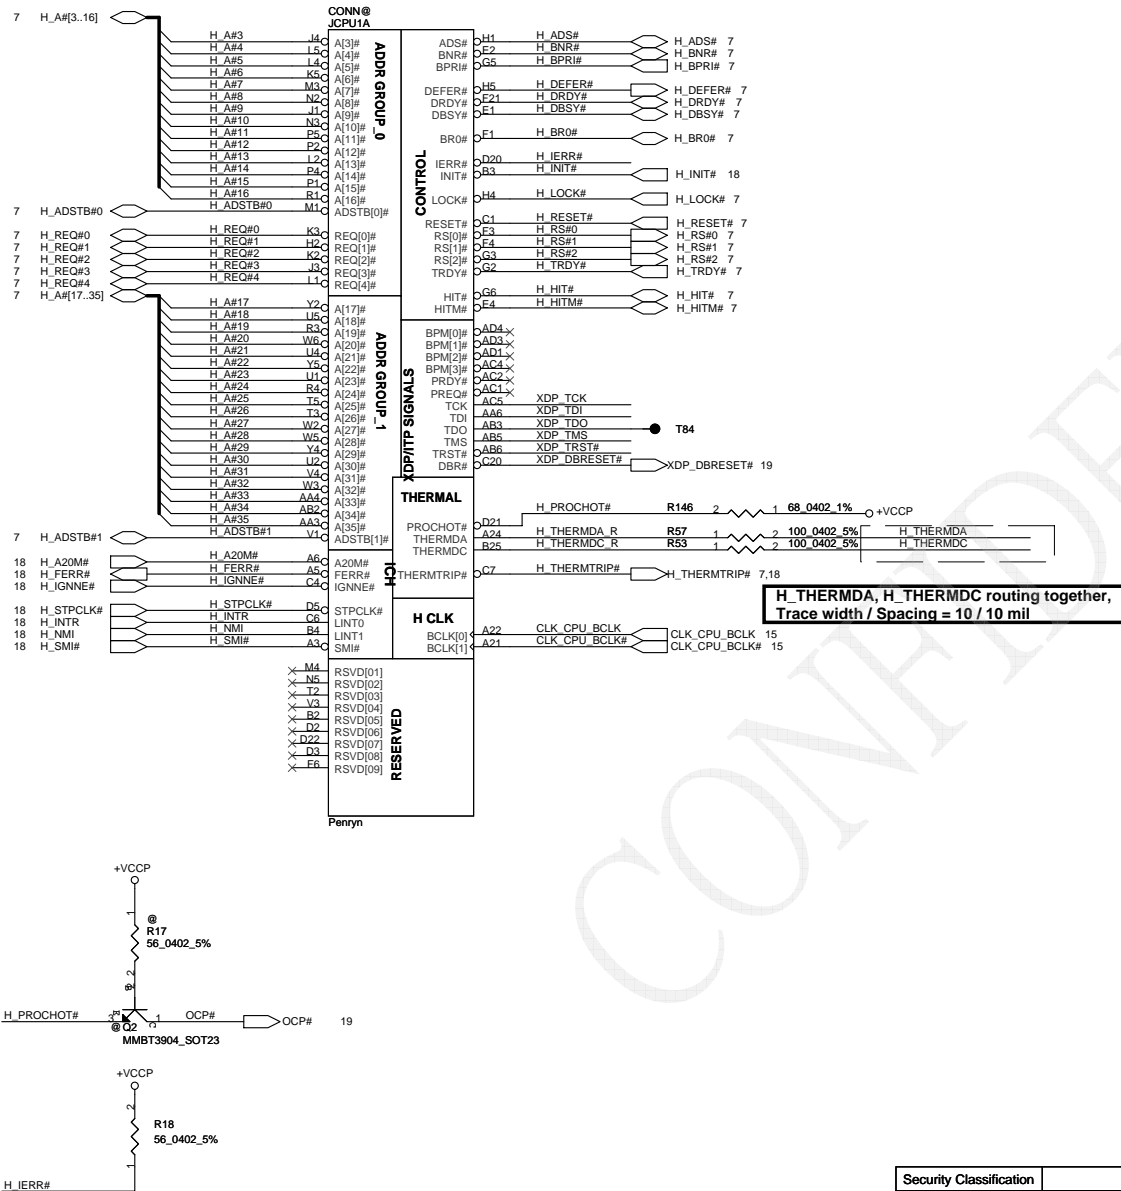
CONN@
JCPU1A

7 H_A#[3..16]

H_A#3 J4 A[3]#
H_A#4 L5 A[4]#
H_A#5 L4 A[5]#
H_A#6 K5 A[6]#
H_A#7 M3 A[7]#
H_A#8 N2 A[8]#
H_A#9 J1 A[9]#
H_A#10 N3 A[10]#
H_A#11 P5 A[11]#
H_A#12 P2 A[12]#
H_A#13 L2 A[13]#
H_A#14 P4 A[14]#
H_A#15 P1 A[15]#
H_A#16 R1 A[16]#
7 H_ADSTB#0 H_ADSTB#0 M1 ADSTB[0]#

ADDR GROUP_0

7 H_REQ#0 H_REQ#0 K3 REQ[0]#
7 H_REQ#1 H_REQ#1 H2 REQ[1]#
7 H_REQ#2 H_REQ#2 K2 REQ[2]#
7 H_REQ#3 H_REQ#3 J3 REQ[3]#
7 H_REQ#4 H_REQ#4 L1 REQ[4]#
7 H_A#[17..35]

H_A#17 Y2 A[17]#
H_A#18 U5 A[18]#
H_A#19 R3 A[19]#
H_A#20 W6 A[20]#
H_A#21 U4 A[21]#
H_A#22 Y5 A[22]#
H_A#23 U1 A[23]#
H_A#24 R4 A[24]#
H_A#25 T5 A[25]#
H_A#26 T3 A[26]#
H_A#27 W2 A[27]#
H_A#28 W5 A[28]#
H_A#29 Y4 A[29]#
H_A#30 U2 A[30]#
H_A#31 V4 A[31]#
H_A#32 W3 A[32]#
H_A#33 AA4 A[33]#
H_A#34 AB2 A[34]#
H_A#35 AA3 A[35]#
7 H_ADSTB#1 H_ADSTB#1 V1 ADSTB[1]#

ADDR GROUP_1

18 H_A20M# H_A20M# A6 A20M#
18 H_FERR# H_FERR# A5 FERR#
18 H_IGNNE# H_IGNNE# C4 IGNNE#

ICH

18 H_STPCLK# H_STPCLK# D5 STPCLK#
18 H_INTR H_INTR C6 LINT0
18 H_NMI H_NMI B4 LINT1
18 H_SMI# H_SMI# A3 SMI#

M4 RSVD[01]
N5 RSVD[02]
T2 RSVD[03]
V3 RSVD[04]
B2 RSVD[05]
D2 RSVD[06]
D22 RSVD[07]
D3 RSVD[08]
F6 RSVD[09]

RESERVED

Penryn

CONTROL

ADS# H1 H_ADS# H_ADS# 7
BNR# E2 H_BNR# H_BNR# 7
BPRI# G5 H_BPRI# H_BPRI# 7
DEFER# H5 H_DEFER# H_DEFER# 7
DRDY# F21 H_DRDY# H_DRDY# 7
DBSY# E1 H_DBSY# H_DBSY# 7
BR0# F1 H_BR0# H_BR0# 7
IERR# D20 H_IERR#
INIT# B3 H_INIT# H_INIT# 18
LOCK# H4 H_LOCK# H_LOCK# 7
RESET# C1 H_RESET# H_RESET# 7
RS[0]# F3 H_RS#0 H_RS#0 7
RS[1]# F4 H_RS#1 H_RS#1 7
RS[2]# G3 H_RS#2 H_RS#2 7
TRDY# G2 H_TRDY# H_TRDY# 7
HIT# G6 H_HIT# H_HIT# 7
HITM# E4 H_HITM# H_HITM# 7

XDP/ITP SIGNALS

BPM[0]# AD4
BPM[1]# AD3
BPM[2]# AD1
BPM[3]# AC4
PRDY# AC2
PREQ# AC1
TCK AC5 XDP_TCK
TDI AA6 XDP_TDI
TDO AB3 XDP_TDO T84
TMS AB5 XDP_TMS
TRST# AB6 XDP_TRST#
DBR# C20 XDP_DBRESET# XDP_DBRESET# 19

THERMAL

PROCHOT# D21 H_PROCHOT# R146 2 1 68_0402_1% +VCCP
THERMDA A24 H_THERMDA_R R57 1 2 100_0402_5% H_THERMDA
THERMDC B25 H_THERMDC_R R53 1 2 100_0402_5% H_THERMDC
THERMTRIP# C7 H_THERMTRIP# H_THERMTRIP# 7,18

H_THERMDA, H_THERMDC routing together,
Trace width / Spacing = 10 / 10 mil

H CLK

BCLK[0] A22 CLK_CPU_BCLK CLK_CPU_BCLK 15
BCLK[1] A21 CLK_CPU_BCLK# CLK_CPU_BCLK# 15

+VCCP
1
@
R17
56_0402_5%
2
H_PROCHOT# 3 1 OCP# OCP# 19
@ Q2
MMBT3904_SOT23

+VCCP
2
R18
56_0402_5%
1
H_IERR#

Security Classification